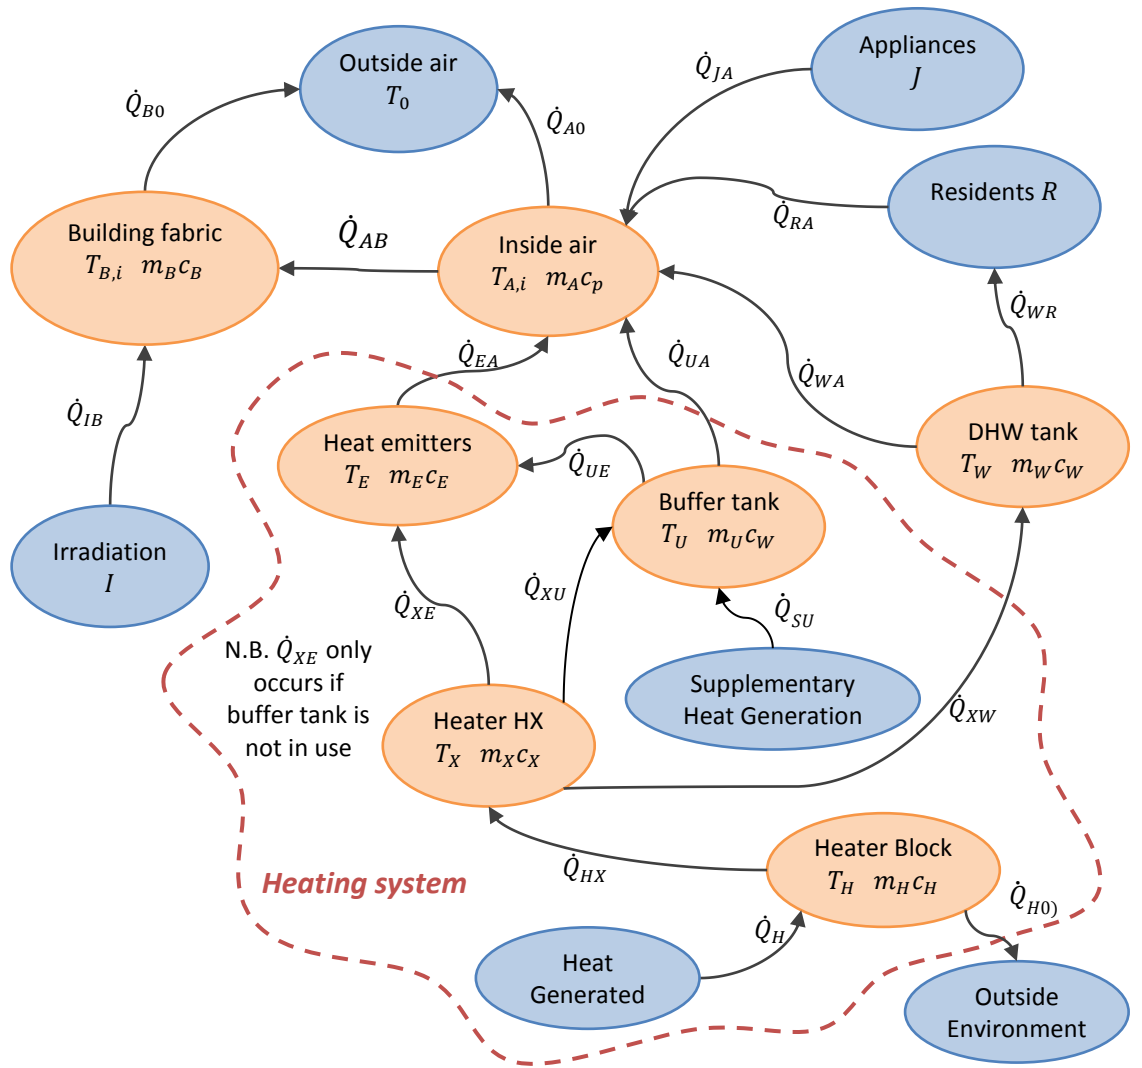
Outside air
$T_0$

$\dot{Q}_{B0}$

$\dot{Q}_{A0}$

Appliances
$J$

$\dot{Q}_{JA}$

Residents $R$

$\dot{Q}_{RA}$

Building fabric
$T_{B,i}$ $m_B c_B$

$\dot{Q}_{AB}$

Inside air
$T_{A,i}$ $m_A c_p$

$\dot{Q}_{EA}$

$\dot{Q}_{UA}$

$\dot{Q}_{WA}$

$\dot{Q}_{WR}$

$\dot{Q}_{IB}$

Heat emitters
$T_E$ $m_E c_E$

$\dot{Q}_{UE}$

Buffer tank
$T_U$ $m_U c_W$

DHW tank
$T_W$ $m_W c_W$

Irradiation
$I$

$\dot{Q}_{XE}$

$\dot{Q}_{XU}$

$\dot{Q}_{SU}$

N.B. $\dot{Q}_{XE}$ only occurs if buffer tank is not in use

Supplementary Heat Generation

Heater HX
$T_X$ $m_X c_X$

$\dot{Q}_{XW}$

Heating system

$\dot{Q}_{HX}$

Heater Block
$T_H$ $m_H c_H$

$\dot{Q}_{H0)}$

$\dot{Q}_H$

Heat Generated

Outside Environment